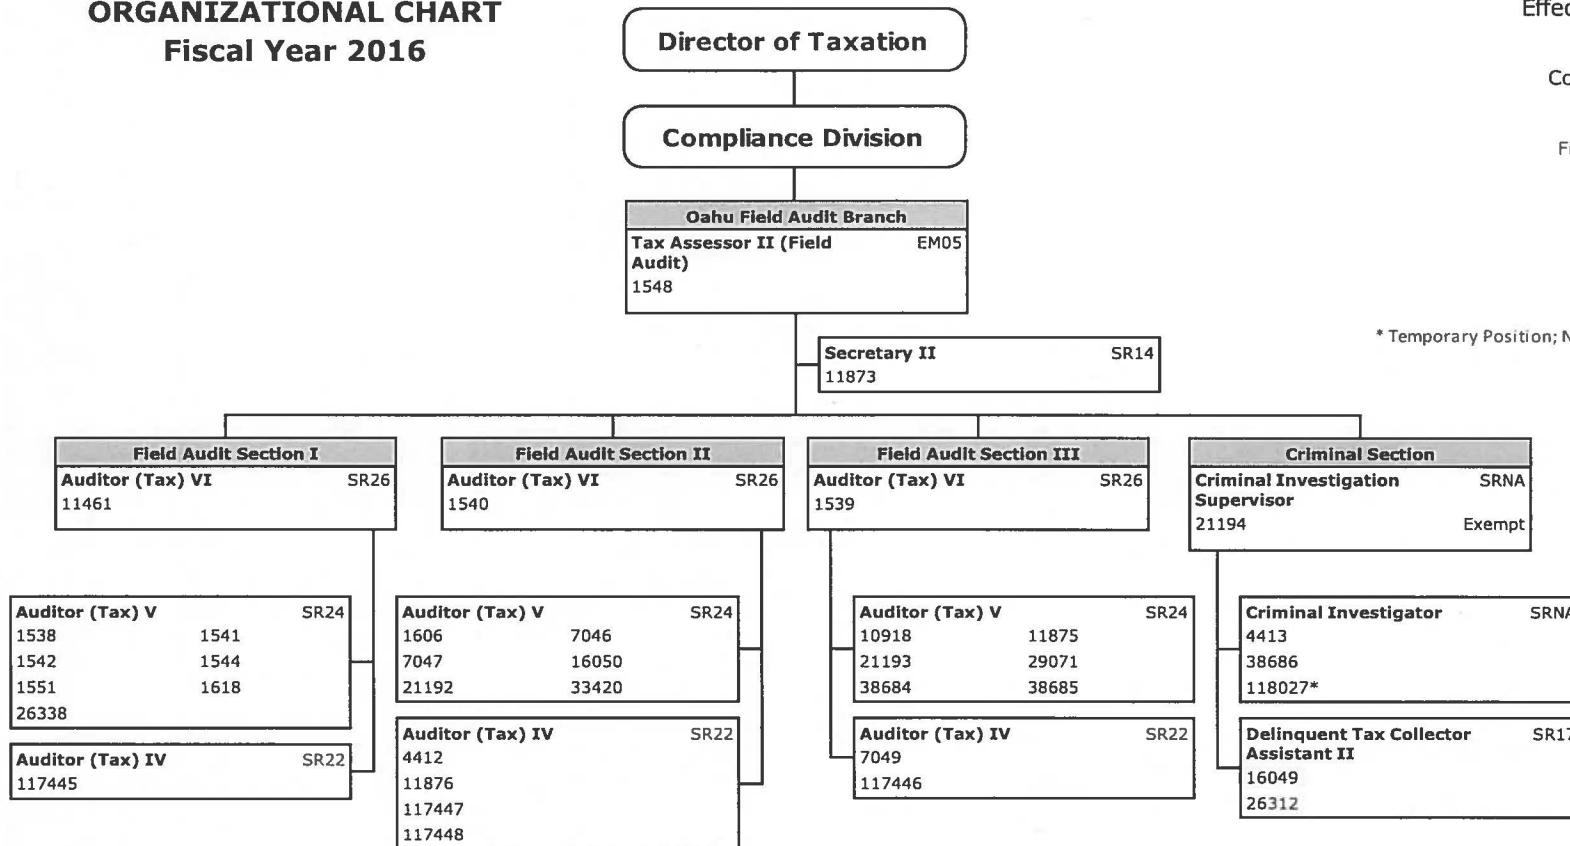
ORGANIZATIONAL CHART
Fiscal Year 2016

Director of Taxation

Compliance Division

Effec

Co

Fi

Oahu Field Audit Branch
Tax Assessor II (Field Audit) EM05
1548

* Temporary Position; N

Secretary II SR14
11873

Field Audit Section I
Auditor (Tax) VI SR26
11461

Auditor (Tax) V SR24
1538 1541
1542 1544
1551 1618
26338

Auditor (Tax) IV SR22
117445

Field Audit Section II
Auditor (Tax) VI SR26
1540

Auditor (Tax) V SR24
1606 7046
7047 16050
21192 33420

Auditor (Tax) IV SR22
4412
11876
117447
117448

Field Audit Section III
Auditor (Tax) VI SR26
1539

Auditor (Tax) V SR24
10918 11875
21193 29071
38684 38685

Auditor (Tax) IV SR22
7049
117446

Criminal Section
Criminal Investigation Supervisor SRNA
21194 Exempt

Criminal Investigator SRN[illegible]
4413
38686
118027*

Delinquent Tax Collector Assistant II SR1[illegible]
16049
26312